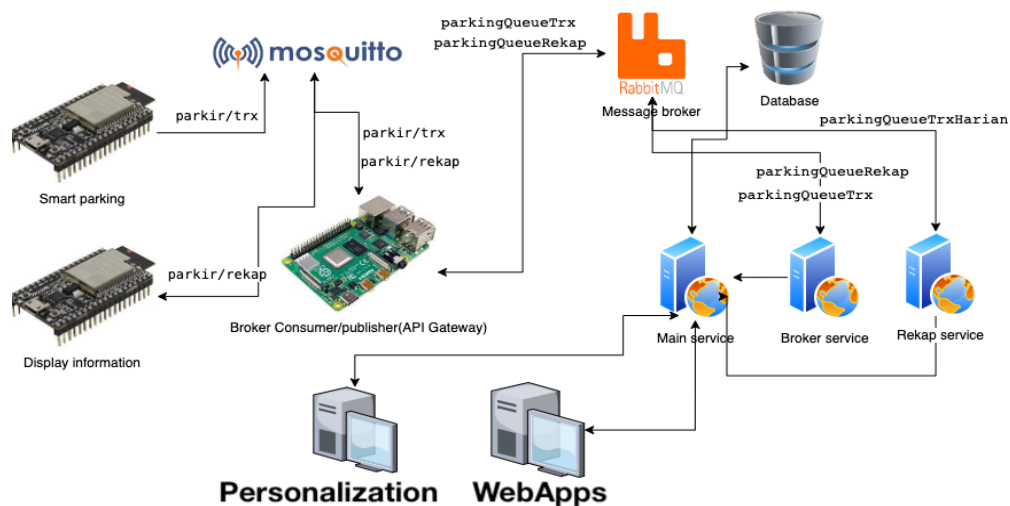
mosquitto

parkingQueueTrx
parkingQueueRekap

RabbitMQ
Message broker

Database

parkir/trx

Smart parking

parkir/trx
parkir/rekap

parkingQueueTrxHarian

parkingQueueRekap
parkingQueueTrx

parkir/rekap

Display information

Broker Consumer/publisher(API Gateway)

Main service

Broker service

Rekap service

Personalization

WebApps